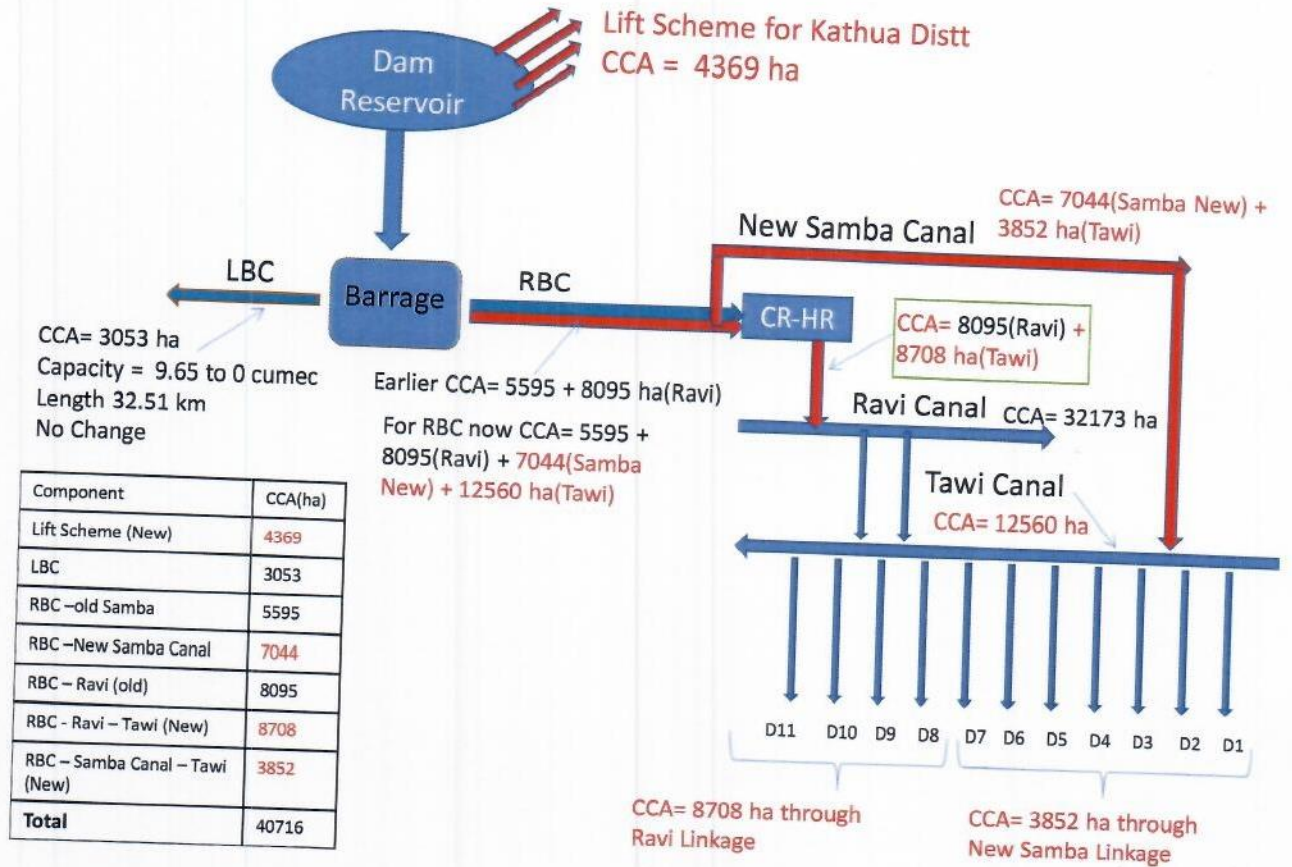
Dam Reservoir

Lift Scheme for Kathua Distt
CCA = 4369 ha

CCA= 7044(Samba New) + 3852 ha(Tawi)

New Samba Canal

LBC

Barrage

RBC

CR-HR

CCA= 8095(Ravi) + 8708 ha(Tawi)

CCA= 3053 ha
Capacity = 9.65 to 0 cumec
Length 32.51 km
No Change

Earlier CCA= 5595 + 8095 ha(Ravi)

For RBC now CCA= 5595 + 8095(Ravi) + 7044(Samba New) + 12560 ha(Tawi)

Ravi Canal CCA= 32173 ha

Tawi Canal
CCA= 12560 ha

| Component | CCA(ha) |
|---|---|
| Lift Scheme (New) | 4369 |
| LBC | 3053 |
| RBC –old Samba | 5595 |
| RBC –New Samba Canal | 7044 |
| RBC – Ravi (old) | 8095 |
| RBC - Ravi – Tawi (New) | 8708 |
| RBC – Samba Canal – Tawi (New) | 3852 |
| Total | 40716 |

D11 D10 D9 D8 D7 D6 D5 D4 D3 D2 D1

CCA= 8708 ha through Ravi Linkage

CCA= 3852 ha through New Samba Linkage